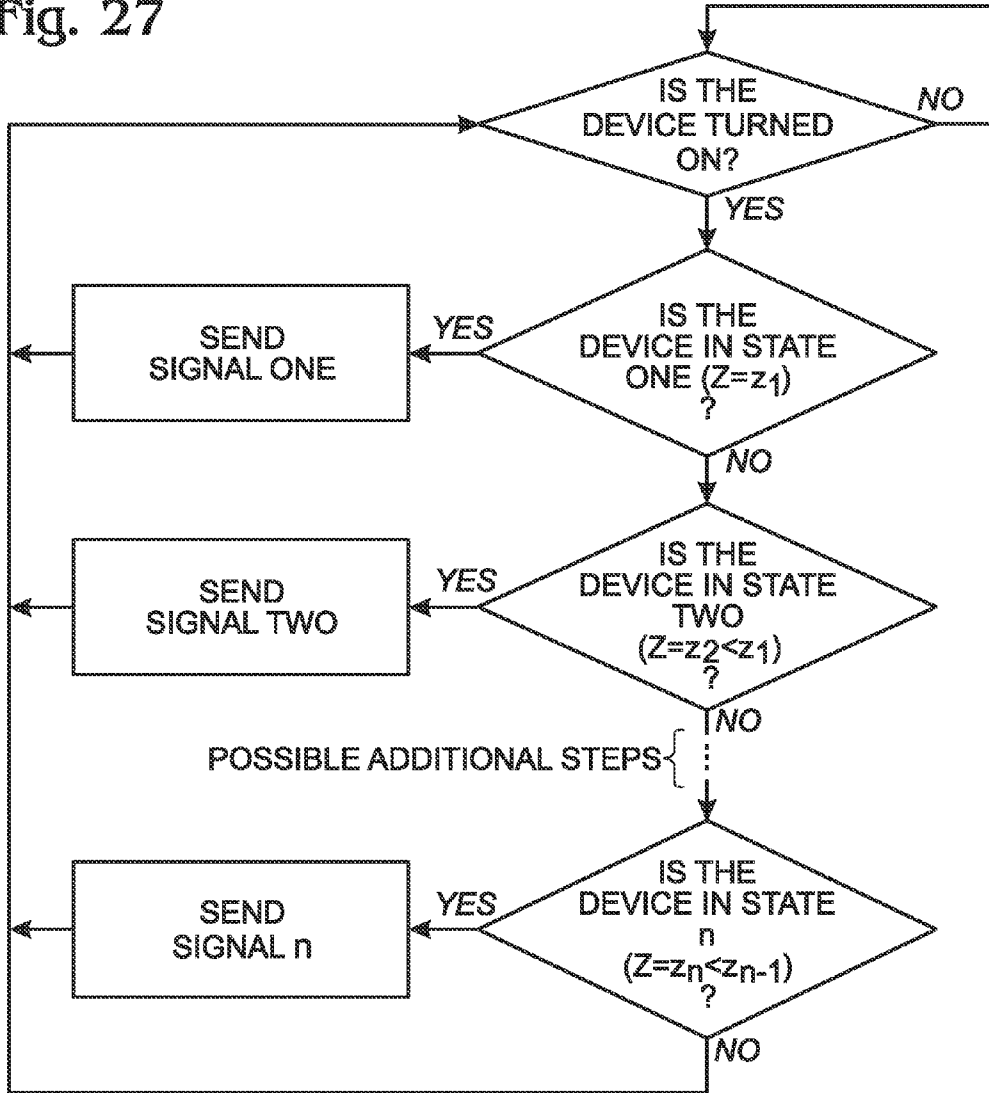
Fig. 27

IS THE DEVICE TURNED ON?

NO

YES

IS THE DEVICE IN STATE ONE ($Z=z_1$) ?

YES

SEND SIGNAL ONE

NO

IS THE DEVICE IN STATE TWO ($Z=z_2<z_1$) ?

YES

SEND SIGNAL TWO

NO

POSSIBLE ADDITIONAL STEPS

IS THE DEVICE IN STATE n ($Z=z_n<z_{n-1}$) ?

YES

SEND SIGNAL n

NO